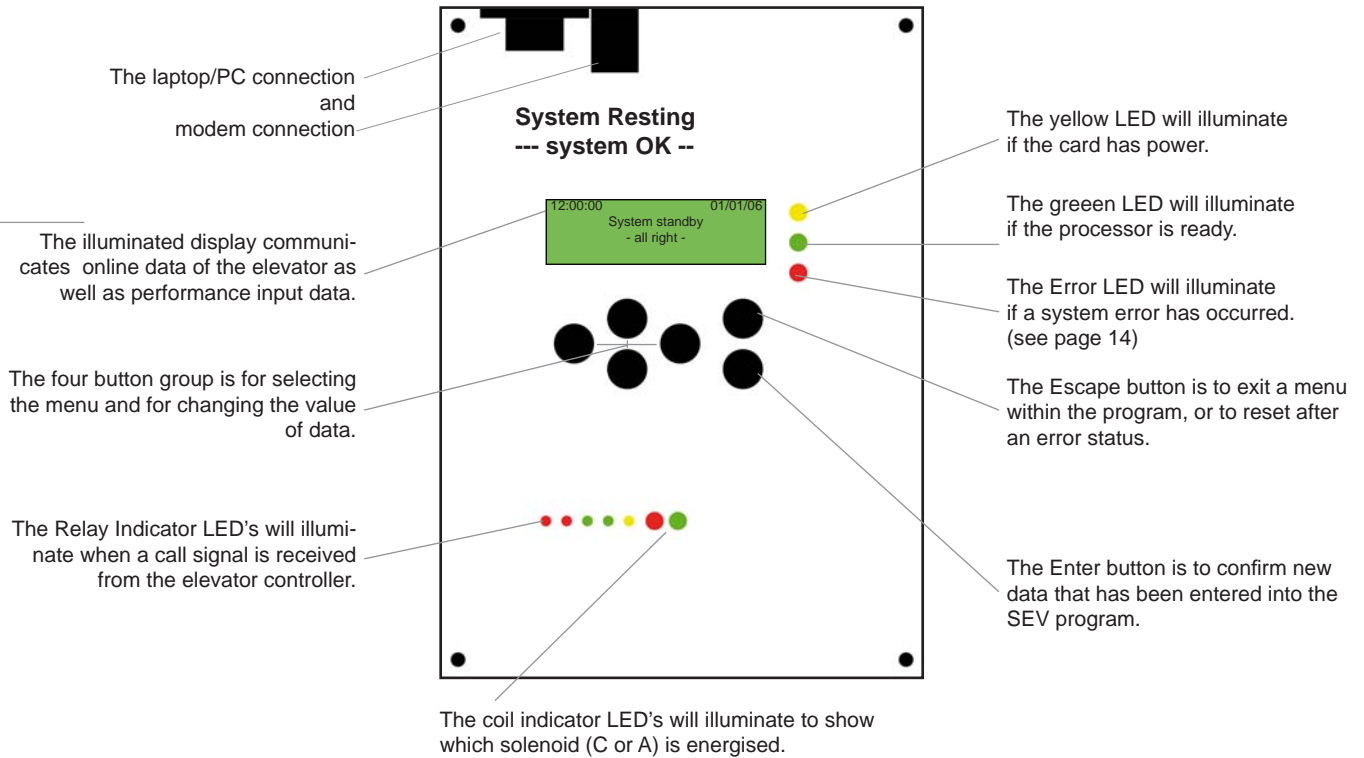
The laptop/PC connection
and
modem connection

System Resting
--- system OK --

12:00:00 01/01/06
System standby
- all right -

The illuminated display communicates online data of the elevator as well as performance input data.

The four button group is for selecting the menu and for changing the value of data.

The Relay Indicator LED's will illuminate when a call signal is received from the elevator controller.

The yellow LED will illuminate if the card has power.

The greeen LED will illuminate if the processor is ready.

The Error LED will illuminate if a system error has occurred. (see page 14)

The Escape button is to exit a menu within the program, or to reset after an error status.

The Enter button is to confirm new data that has been entered into the SEV program.

The coil indicator LED's will illuminate to show which solenoid (C or A) is energised.